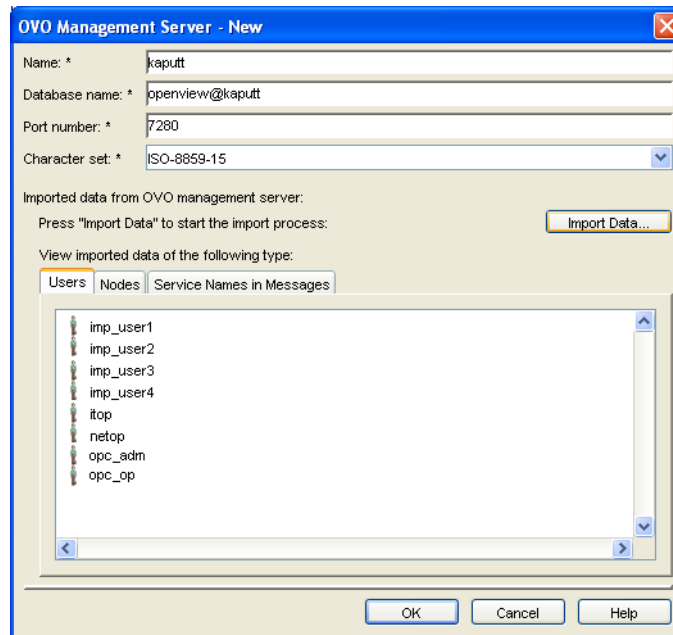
OVO Management Server - New

Name: * kaputt

Database name: * openview@kaputt

Port number: * 7280

Character set: * ISO-8859-15

Imported data from OVO management server:

Press "Import Data" to start the import process:

Import Data...

View imported data of the following type:

Users | Nodes | Service Names in Messages

imp_user1
imp_user2
imp_user3
imp_user4
itop
netop
opc_adm
opc_op

OK | Cancel | Help